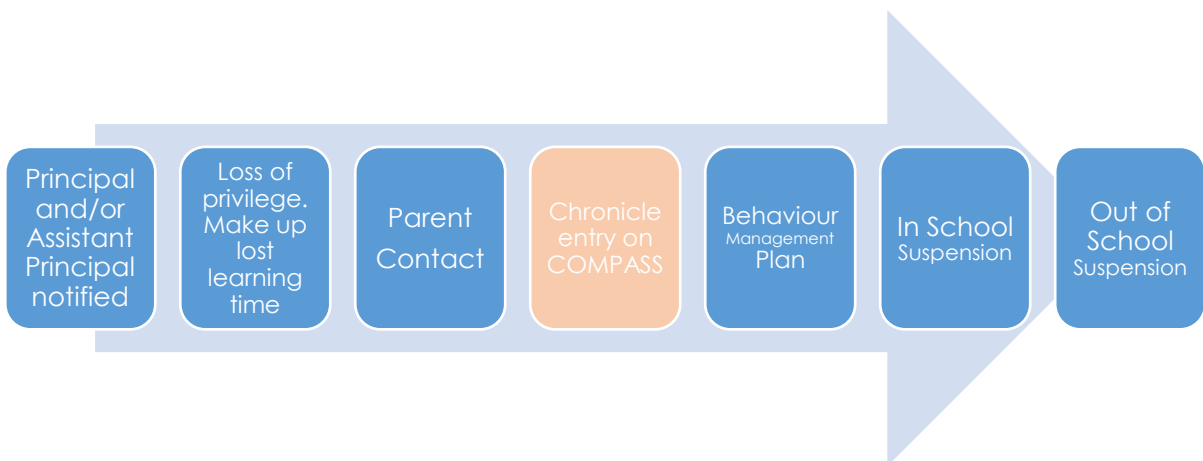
Principal and/or Assistant Principal notified

Loss of privilege. Make up lost learning time

Parent Contact

Chronicle entry on COMPASS

Behaviour Management Plan

In School Suspension

Out of School Suspension